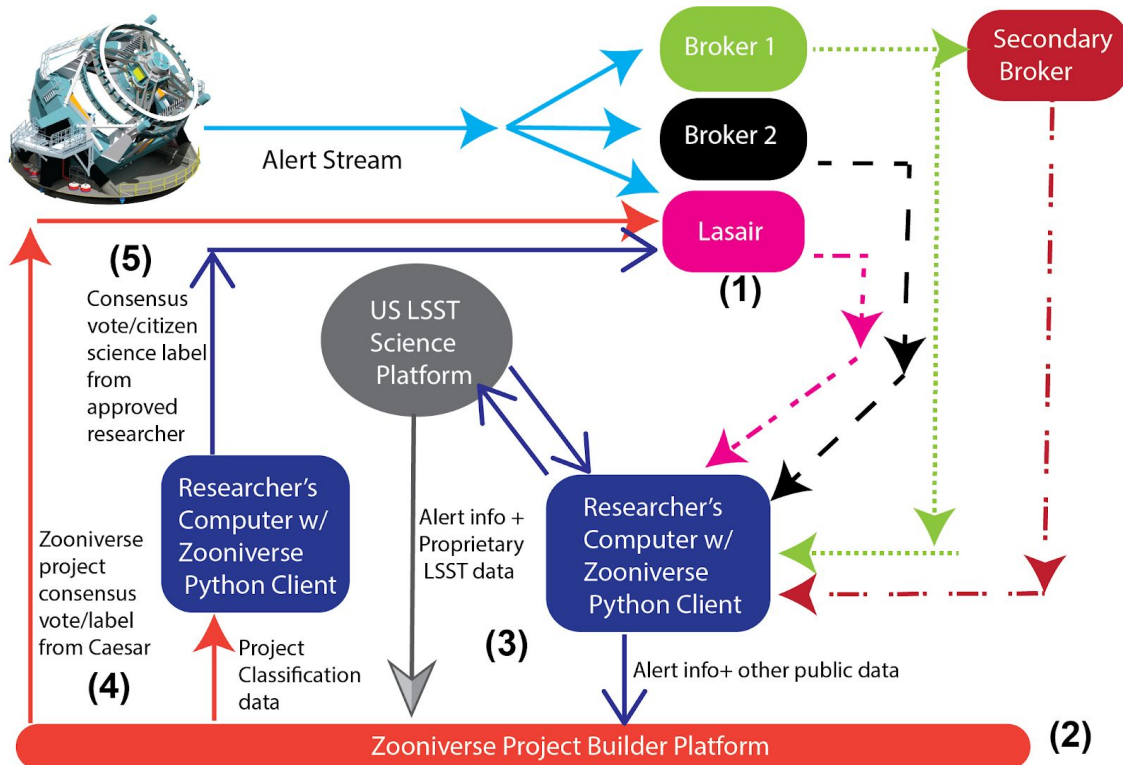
Broker 1

Secondary Broker

Broker 2

Alert Stream

Lasair

(1)

(5)

Consensus vote/citizen science label from approved researcher

US LSST Science Platform

Researcher's Computer w/ Zooniverse Python Client

Alert info + Proprietary LSST data

Researcher's Computer w/ Zooniverse Python Client

Zooniverse project consensus vote/label from Caesar

(4)

Project Classification data

(3)

Alert info+ other public data

Zooniverse Project Builder Platform

(2)